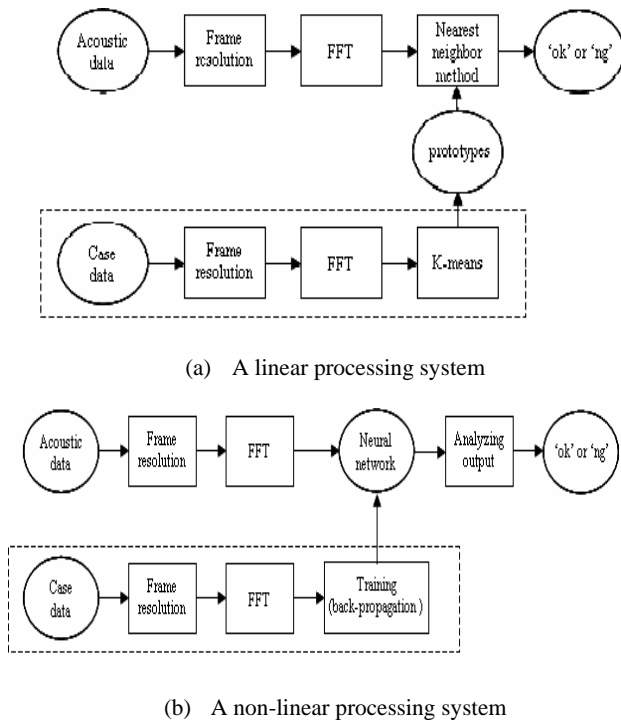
Acoustic data

Frame resolution

FFT

Nearest neighbor method

'ok' or 'ng'

prototypes

Case data

Frame resolution

FFT

K-means

(a) A linear processing system

Acoustic data

Frame resolution

FFT

Neural network

Analyzing output

'ok' or 'ng'

Case data

Frame resolution

FFT

Training (back-propagation)

(b) A non-linear processing system